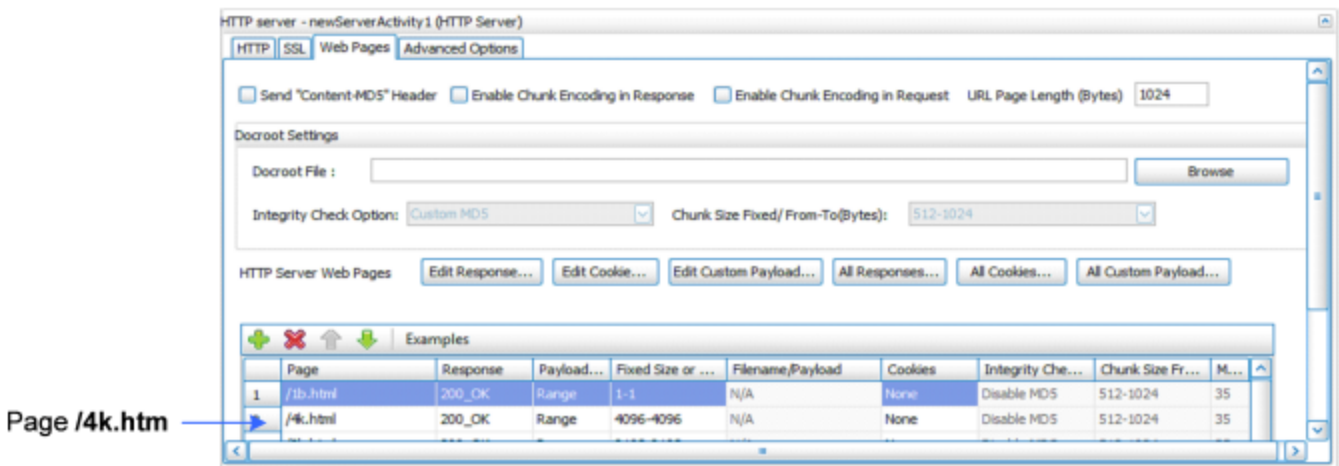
HTTP server - newServerActivity1 (HTTP Server)

HTTP | SSL | Web Pages | Advanced Options

Send "Content-MD5" Header  Enable Chunk Encoding in Response  Enable Chunk Encoding in Request  URL Page Length (Bytes) 1024

Docroot Settings

Docroot File : Browse

Integrity Check Option: Custom MD5  Chunk Size Fixed/ From-To(Bytes): 512-1024

HTTP Server Web Pages  Edit Response...  Edit Cookie...  Edit Custom Payload...  All Responses...  All Cookies...  All Custom Payload...

Examples

| | Page | Response | Payload... | Fixed Size or ... | Filename/Payload | Cookies | Integrity Che... | Chunk Size Fr... | M... |
|---|---|---|---|---|---|---|---|---|---|
| 1 | /1b.html | 200_OK | Range | 1-1 | N/A | None | Disable MD5 | 512-1024 | 35 |
| | /4k.html | 200_OK | Range | 4096-4096 | N/A | None | Disable MD5 | 512-1024 | 35 |
| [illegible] | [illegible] | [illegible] | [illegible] | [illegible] | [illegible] | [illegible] | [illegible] | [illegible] | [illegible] |

Page /4k.htm